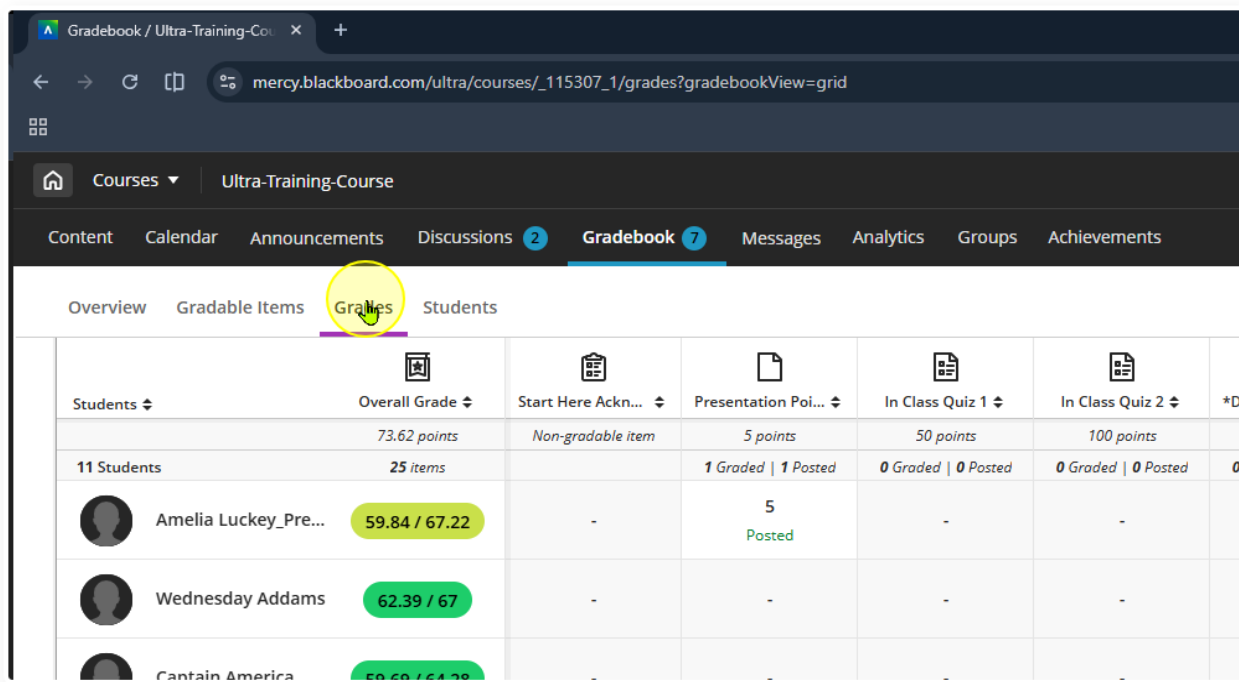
Gradebook / Ultra-Training-Cou ×
+

mercy.blackboard.com/ultra/courses/_115307_1/grades?gradebookView=grid

Courses ▾ Ultra-Training-Course

Content Calendar Announcements Discussions 2 Gradebook 7 Messages Analytics Groups Achievements

Overview Gradable Items Grades Students

| Students | Overall Grade | Start Here Ackn... | Presentation Poi... | In Class Quiz 1 | In Class Quiz 2 | *D |
|---|---|---|---|---|---|---|
| | 73.62 points | Non-gradable item | 5 points | 50 points | 100 points | |
| 11 Students | 25 items | | 1 Graded \| 1 Posted | 0 Graded \| 0 Posted | 0 Graded \| 0 Posted | 0 |
| Amelia Luckey_Pre... | 59.84 / 67.22 | - | 5 Posted | - | - | |
| Wednesday Addams | 62.39 / 67 | - | - | - | - | |
| Captain America | 59.69 / 64.28 | - | - | - | - | |